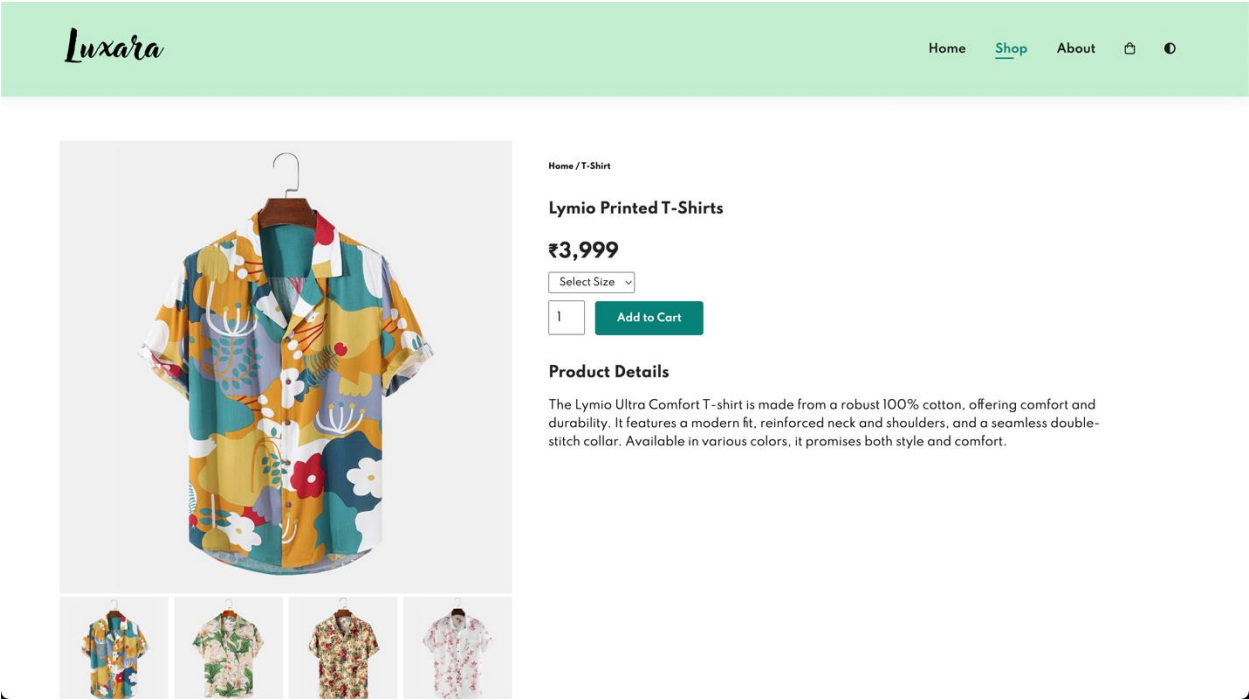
Luxara

Home Shop About

Home / T-Shirt

Lymio Printed T-Shirts

₹3,999

Select Size

1

Add to Cart

Product Details

The Lymio Ultra Comfort T-shirt is made from a robust 100% cotton, offering comfort and durability. It features a modern fit, reinforced neck and shoulders, and a seamless double-stitch collar. Available in various colors, it promises both style and comfort.